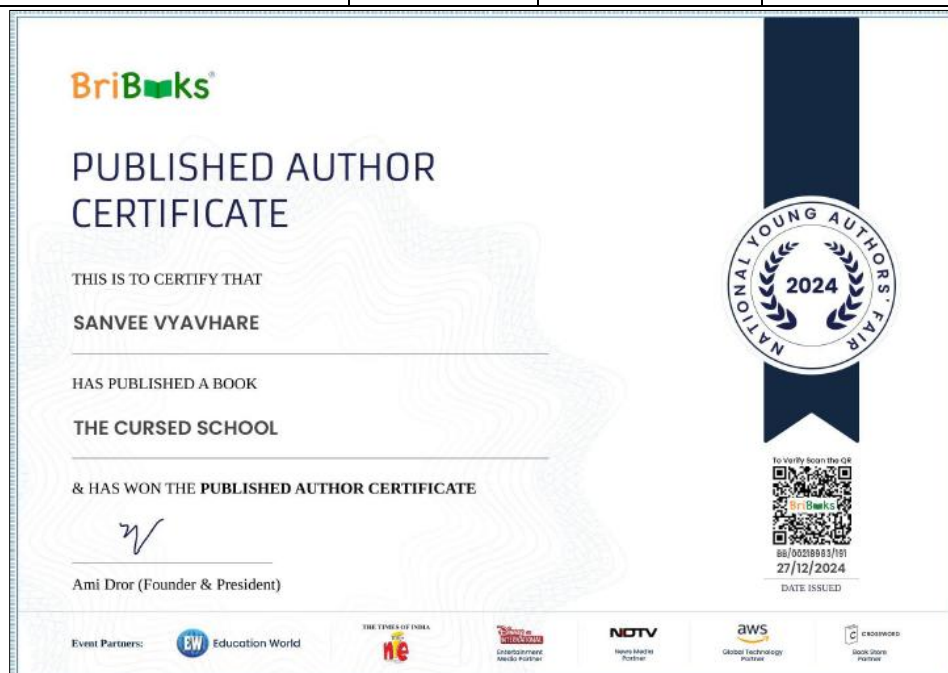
BriBooks

PUBLISHED AUTHOR CERTIFICATE

THIS IS TO CERTIFY THAT

SANVEE VYAVHARE

HAS PUBLISHED A BOOK

THE CURSED SCHOOL

& HAS WON THE PUBLISHED AUTHOR CERTIFICATE

Ami Dror (Founder & President)

NATIONAL YOUNG AUTHORS' FAIR
2024

To Verify Scan the QR
BriBooks
BB/00218983/181
27/12/2024
DATE ISSUED

Event Partners: EW Education World

THE TIMES OF INDIA
NIE

Disney International
Entertainment Media Partner

NDTV
News Media Partner

aws
Global Technology Partner

CROSSWORD
Book Store Partner